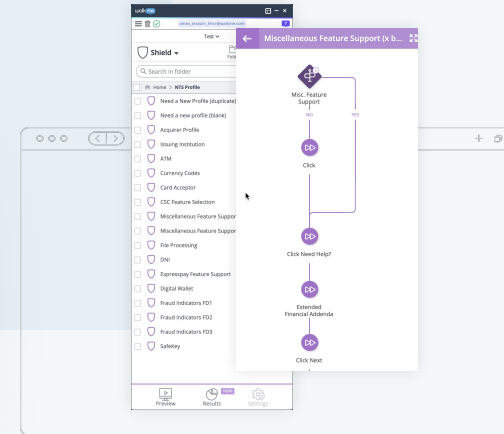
walkme

Test

Shield

Search in folder

Home > NTS Profile

Need a New Profile (duplicate)

Need a new profile (blank)

Acquirer Profile

Issuing Institution

ATM

Currency Codes

Card Acceptor

CSC Feature Selection

Miscellaneous Feature Suppor

Miscellaneous Feature Suppor

File Processing

DNI

Expresspay Feature Support

Digital Wallet

Fraud Indicators FD1

Fraud Indicators FD2

Fraud Indicators FD3

SafeKey

Preview

Results

NEW

Settings

Miscellaneous Feature Support (x b...

Misc. Feature Support

NO

YES

Click

Click Need Help?

Extended Financial Addenda

Click Next